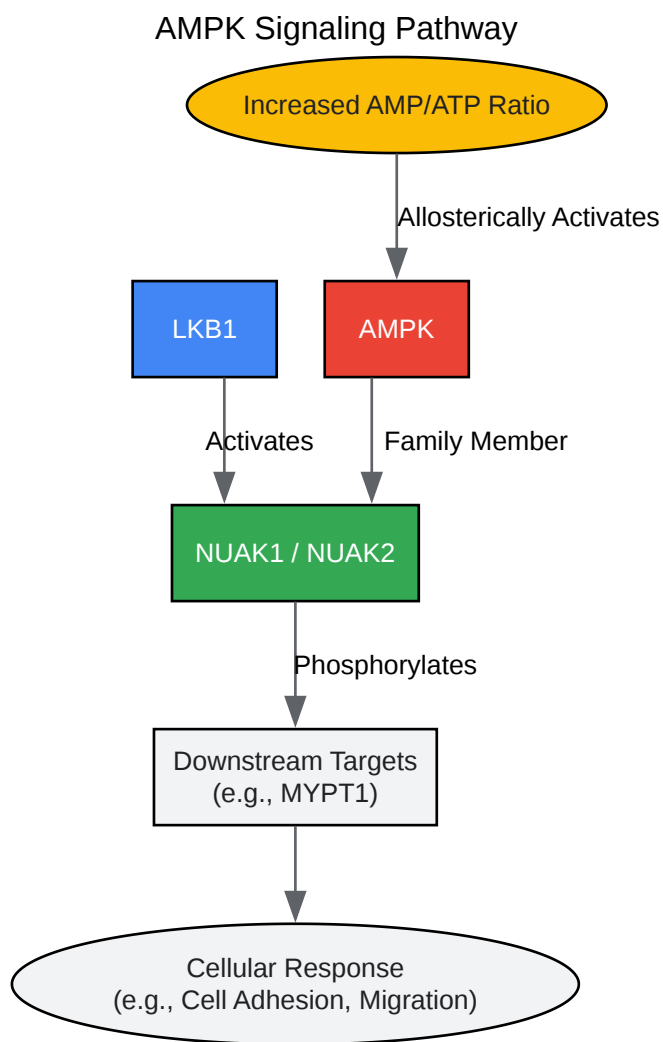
AMPK Signaling Pathway

Increased AMP/ATP Ratio

Allosterically Activates

LKB1

AMPK

Activates

Family Member

NUAK1 / NUAK2

Phosphorylates

Downstream Targets
(e.g., MYPT1)

Cellular Response
(e.g., Cell Adhesion, Migration)